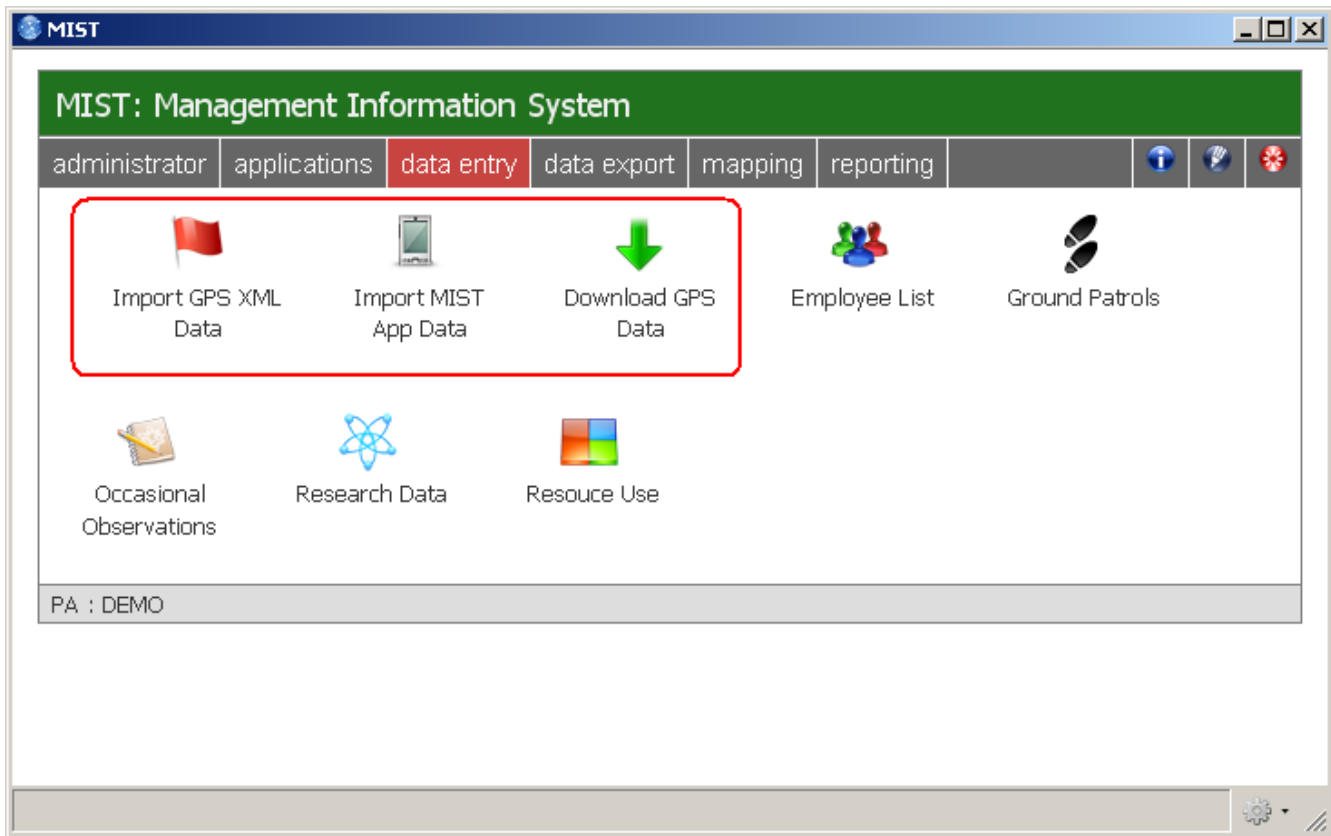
MIST

MIST: Management Information System

administrator applications data entry data export mapping reporting

Import GPS XML Data

Import MIST App Data

Download GPS Data

Employee List

Ground Patrols

Occasional Observations

Research Data

Resouce Use

PA : DEMO